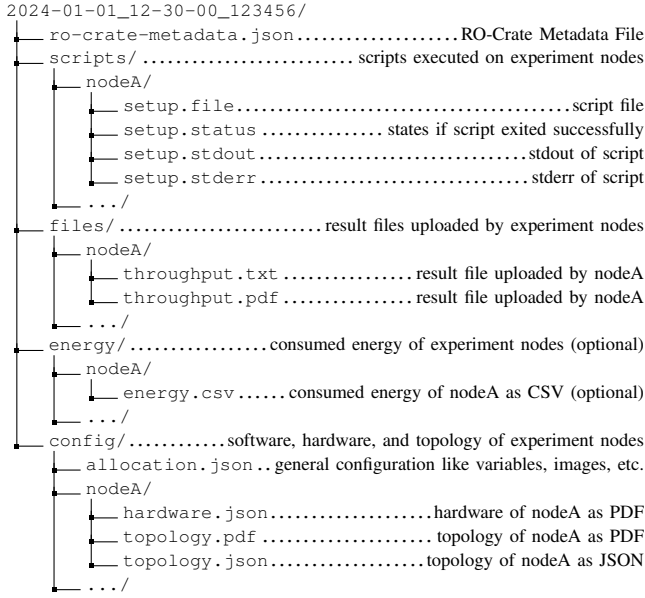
2024-01-01_12-30-00_123456/

ro-crate-metadata.json .................. RO-Crate Metadata File

scripts/ .......................... scripts executed on experiment nodes

nodeA/

setup.file ........................................ script file

setup.status ............... states if script exited successfully

setup.stdout .................................. stdout of script

setup.stderr .................................. stderr of script

.../

files/ ........................ result files uploaded by experiment nodes

nodeA/

throughput.txt ................ result file uploaded by nodeA

throughput.pdf ................ result file uploaded by nodeA

.../

energy/ ................ consumed energy of experiment nodes (optional)

nodeA/

energy.csv ...... consumed energy of nodeA as CSV (optional)

.../

config/ ........... software, hardware, and topology of experiment nodes

allocation.json .. general configuration like variables, images, etc.

nodeA/

hardware.json .................... hardware of nodeA as PDF

topology.pdf ..................... topology of nodeA as PDF

topology.json .................... topology of nodeA as JSON

.../